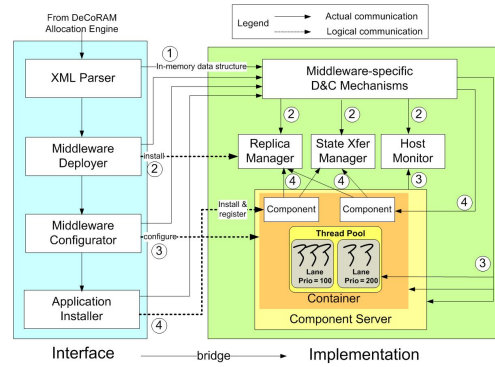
From DeCoRAM Allocation Engine

Legend
Actual communication
Logical communication

1
In-memory data structure

XML Parser

Middleware-specific D&C Mechanisms

2
2
2
2

Middleware Deployer

install

Replica Manager

State Xfer Manager

Host Monitor

4
4
3
4

Install & register

Component

Component

Middleware Configurator

configure

3

Thread Pool

Lane Prio = 100

Lane Prio = 200

3

Container

Application Installer

4

Component Server

Interface

bridge

Implementation